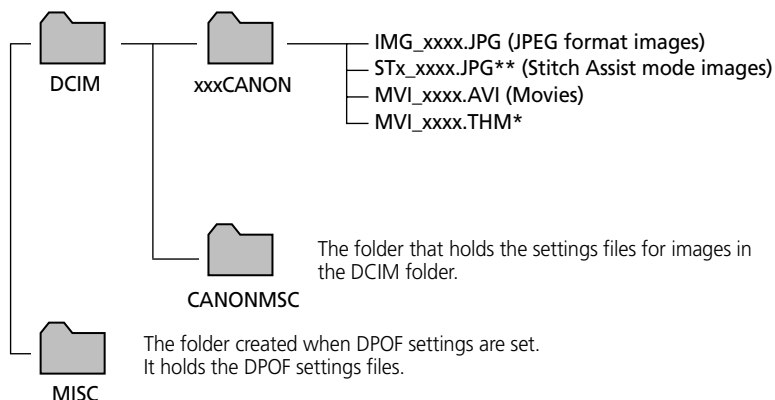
DCIM

xxxCANON

IMG_xxxx.JPG (JPEG format images)
STx_xxxx.JPG** (Stitch Assist mode images)
MVI_xxxx.AVI (Movies)
MVI_xxxx.THM*

CANONMSC

The folder that holds the settings files for images in the DCIM folder.

MISC

The folder created when DPOF settings are set. It holds the DPOF settings files.